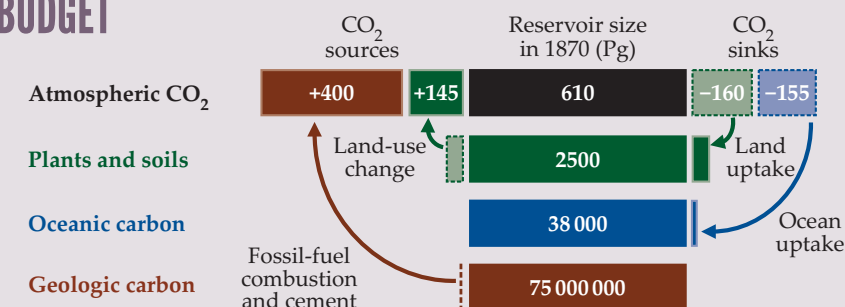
BUDGET

$CO_2$ sources

Reservoir size in 1870 (Pg)

$CO_2$ sinks

Atmospheric $CO_2$ | +400 | +145 | 610 | −160 | −155

Plants and soils | Land-use change | 2500 | Land uptake

Oceanic carbon | 38 000 | Ocean uptake

Geologic carbon | Fossil-fuel combustion and cement | 75 000 000